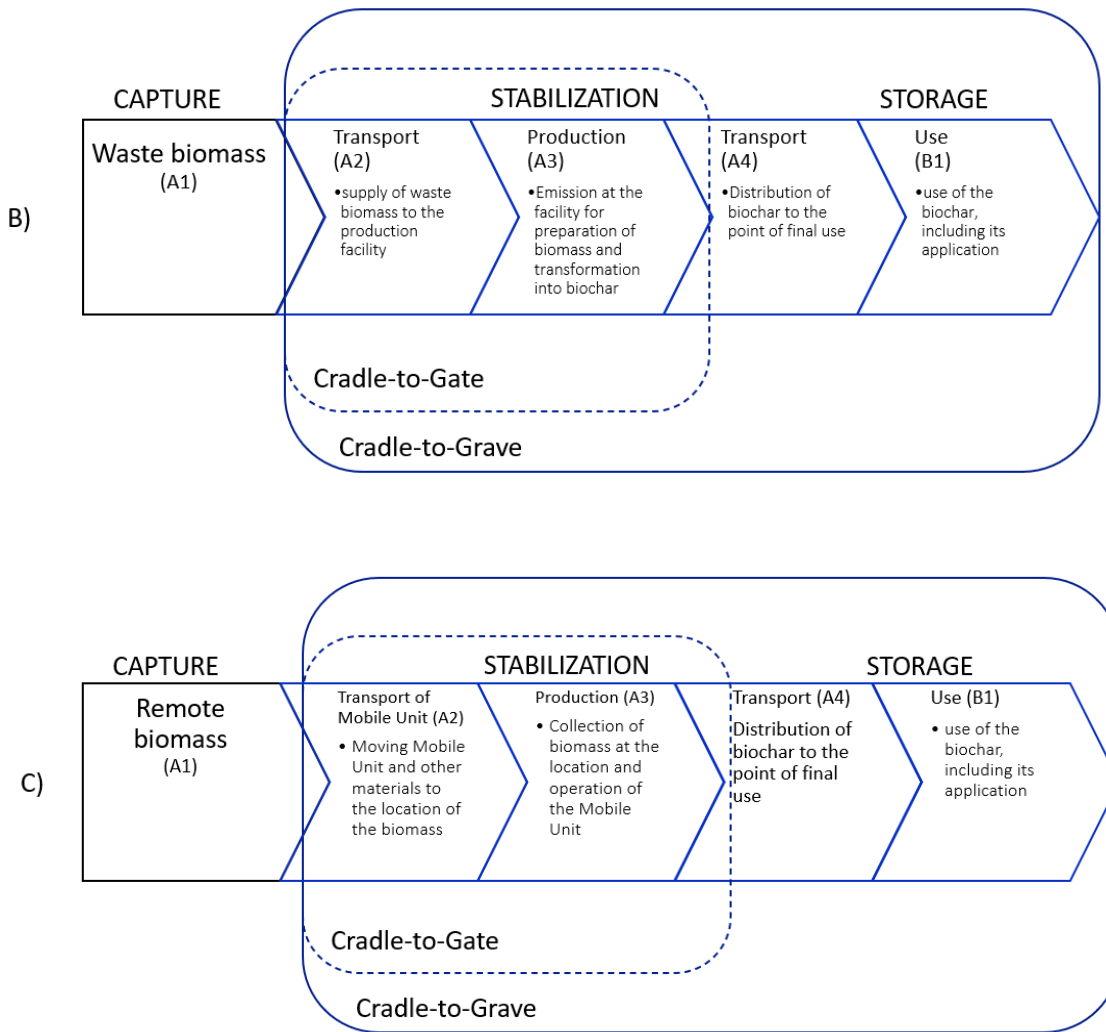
B)

CAPTURE

STABILIZATION

STORAGE

Waste biomass
(A1)

Transport
(A2)
•supply of waste biomass to the production facility

Production
(A3)
•Emission at the facility for preparation of biomass and transformation into biochar

Transport
(A4)
•Distribution of biochar to the point of final use

Use
(B1)
•use of the biochar, including its application

Cradle-to-Gate

Cradle-to-Grave

C)

CAPTURE

STABILIZATION

STORAGE

Remote biomass
(A1)

Transport of Mobile Unit (A2)
• Moving Mobile Unit and other materials to the location of the biomass

Production (A3)
• Collection of biomass at the location and operation of the Mobile Unit

Transport (A4)
Distribution of biochar to the point of final use

Use (B1)
• use of the biochar, including its application

Cradle-to-Gate

Cradle-to-Grave